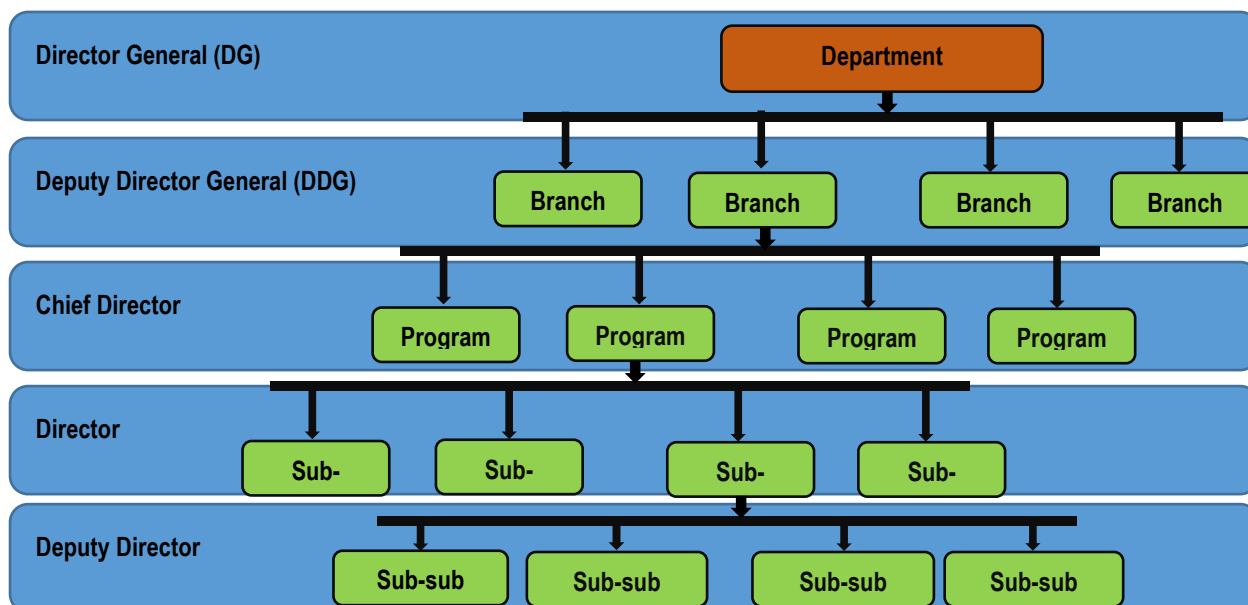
Director General (DG)

Department

Deputy Director General (DDG)

Branch

Branch

Branch

Branch

Chief Director

Program

Program

Program

Program

Director

Sub-

Sub-

Sub-

Sub-

Deputy Director

Sub-sub

Sub-sub

Sub-sub

Sub-sub